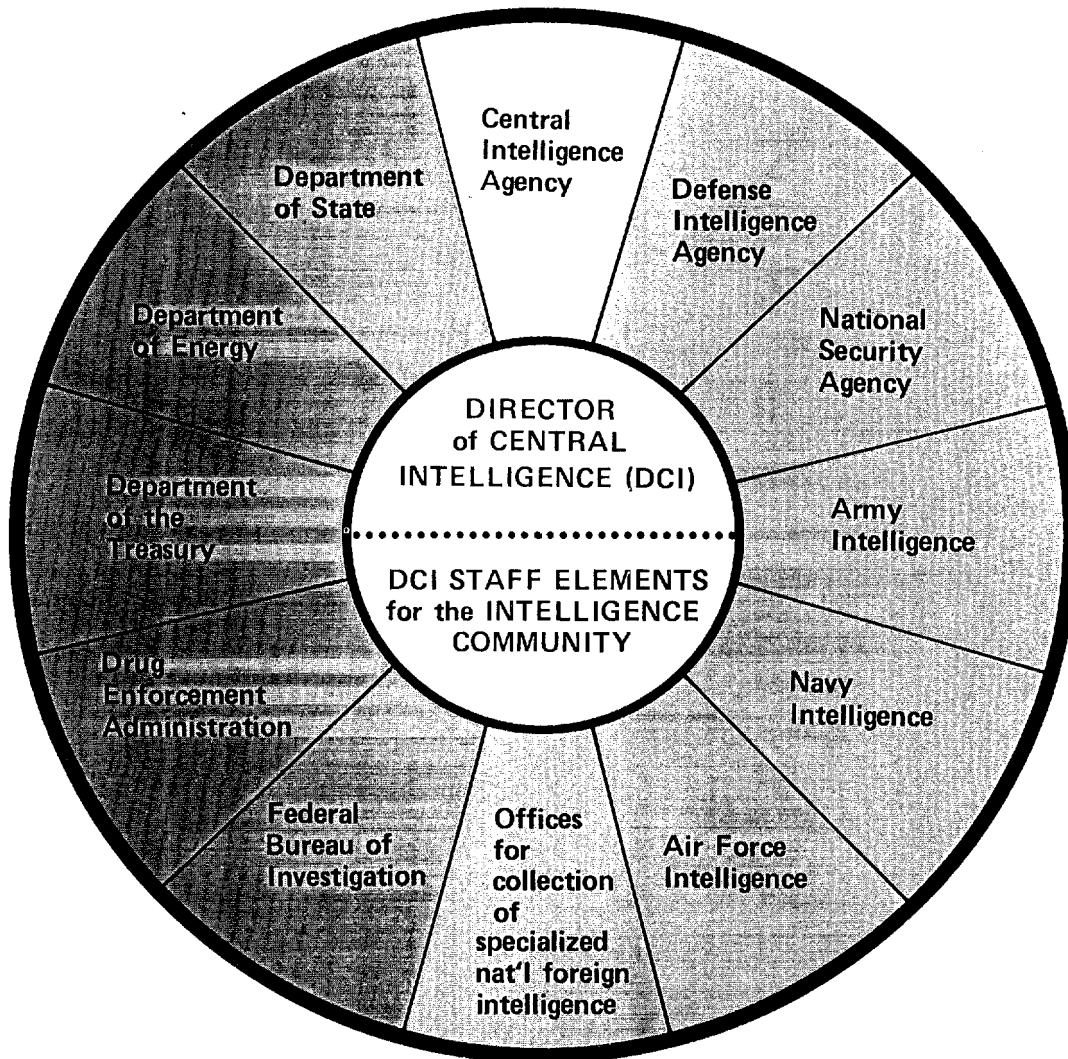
Central Intelligence Agency

Defense Intelligence Agency

National Security Agency

Army Intelligence

Navy Intelligence

Air Force Intelligence

Offices for collection of specialized nat'l foreign intelligence

Federal Bureau of Investigation

Drug Enforcement Administration

Department of the Treasury

Department of Energy

Department of State

DIRECTOR of CENTRAL INTELLIGENCE (DCI)

DCI STAFF ELEMENTS for the INTELLIGENCE COMMUNITY